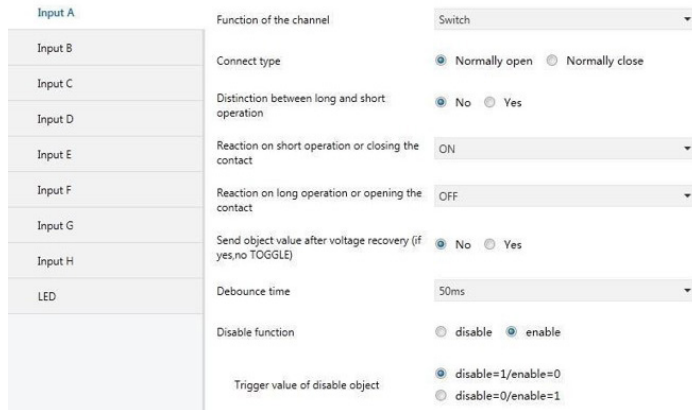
Input A
Input B
Input C
Input D
Input E
Input F
Input G
Input H
LED

Function of the channel
Switch

Connect type
Normally open
Normally close

Distinction between long and short operation
No
Yes

Reaction on short operation or closing the contact
ON

Reaction on long operation or opening the contact
OFF

Send object value after voltage recovery (if yes,no TOGGLE)
No
Yes

Debounce time
50ms

Disable function
disable
enable

Trigger value of disable object
disable=1/enable=0
disable=0/enable=1